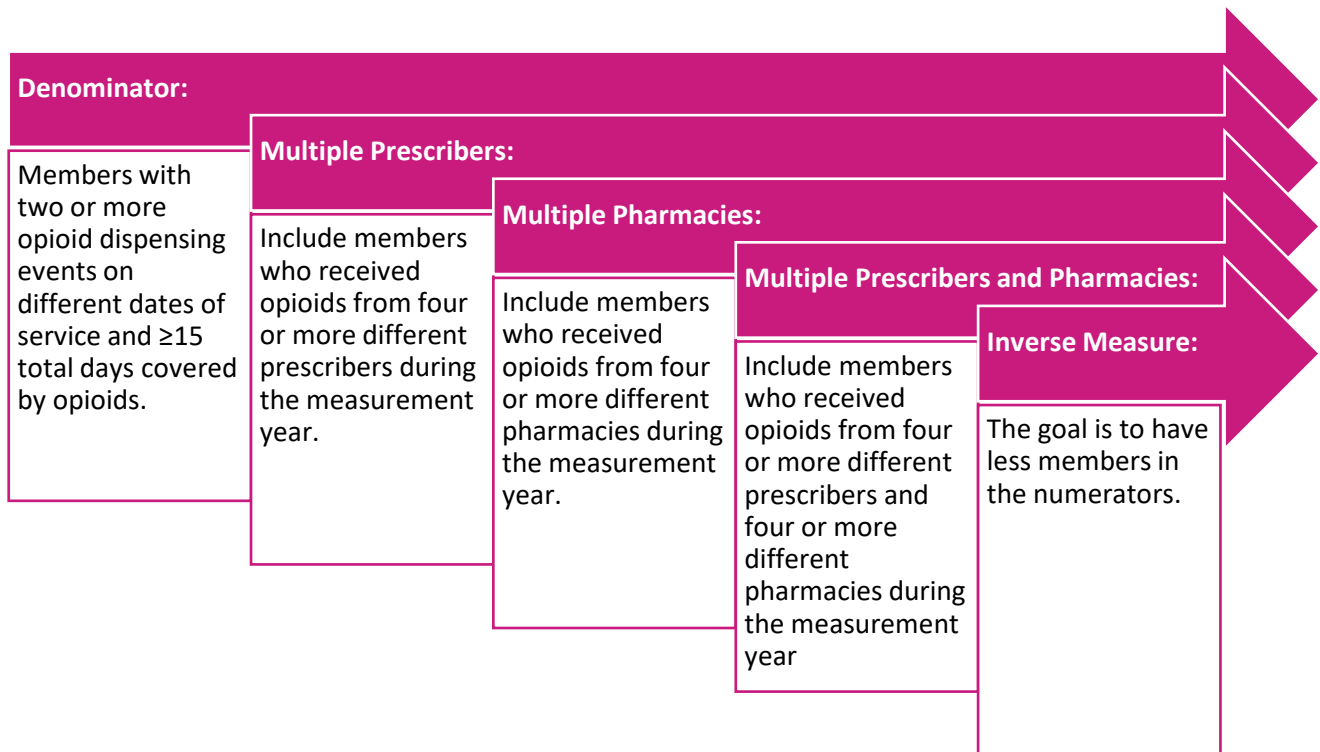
Denominator:

Members with two or more opioid dispensing events on different dates of service and ≥15 total days covered by opioids.

Multiple Prescribers:

Include members who received opioids from four or more different prescribers during the measurement year.

Multiple Pharmacies:

Include members who received opioids from four or more different pharmacies during the measurement year.

Multiple Prescribers and Pharmacies:

Include members who received opioids from four or more different prescribers and four or more different pharmacies during the measurement year

Inverse Measure:

The goal is to have less members in the numerators.